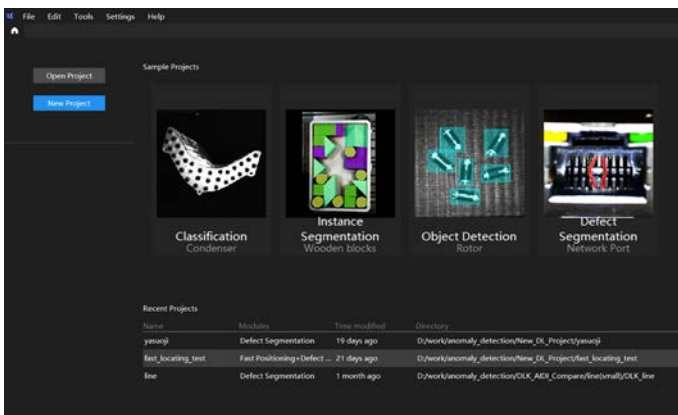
File Edit Tools Settings Help

Open Project

New Project

Sample Projects

Classification
Condenser

Instance Segmentation
Wooden blocks

Object Detection
Rotor

Defect Segmentation
Network Port

Recent Projects

| Name | Modules | Time modified | Directory |
|---|---|---|---|
| yasuoji | Defect Segmentation | 19 days ago | D:/work/anomaly_detection/New_DL_Project/yasuoji |
| fast_locating_test | Fast Positioning+Defect ... | 21 days ago | D:/work/anomaly_detection/New_DL_Project/fast_locating_test |
| line | Defect Segmentation | 1 month ago | D:/work/anomaly_detection/DLK_AIDI_Compare/line(small)/DLK_line |